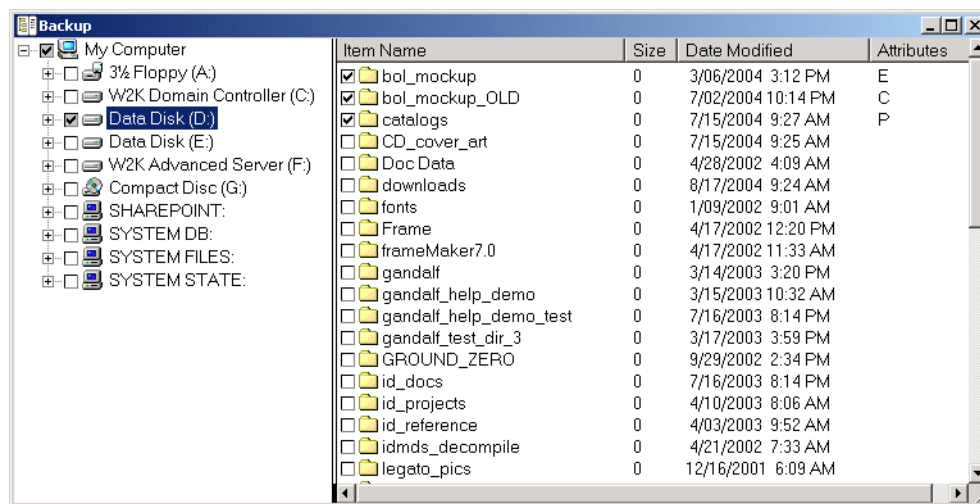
Backup

My Computer
3½ Floppy (A:)
W2K Domain Controller (C:)
Data Disk (D:)
Data Disk (E:)
W2K Advanced Server (F:)
Compact Disc (G:)
SHAREPOINT:
SYSTEM DB:
SYSTEM FILES:
SYSTEM STATE:

| Item Name | Size | Date Modified | Attributes |
|---|---|---|---|
| bol_mockup | 0 | 3/06/2004 3:12 PM | E |
| bol_mockup_OLD | 0 | 7/02/2004 10:14 PM | C |
| catalogs | 0 | 7/15/2004 9:27 AM | P |
| CD_cover_art | 0 | 7/15/2004 9:25 AM | |
| Doc Data | 0 | 4/28/2002 4:09 AM | |
| downloads | 0 | 8/17/2004 9:24 AM | |
| fonts | 0 | 1/09/2002 9:01 AM | |
| Frame | 0 | 4/17/2002 12:20 PM | |
| frameMaker7.0 | 0 | 4/17/2002 11:33 AM | |
| gandalf | 0 | 3/14/2003 3:20 PM | |
| gandalf_help_demo | 0 | 3/15/2003 10:32 AM | |
| gandalf_help_demo_test | 0 | 7/16/2003 8:14 PM | |
| gandalf_test_dir_3 | 0 | 3/17/2003 3:59 PM | |
| GROUND_ZERO | 0 | 9/29/2002 2:34 PM | |
| id_docs | 0 | 7/16/2003 8:14 PM | |
| id_projects | 0 | 4/10/2003 8:06 AM | |
| id_reference | 0 | 4/03/2003 9:52 AM | |
| idmds_decompile | 0 | 4/21/2002 7:33 AM | |
| legato_pics | 0 | 12/16/2001 6:09 AM | |